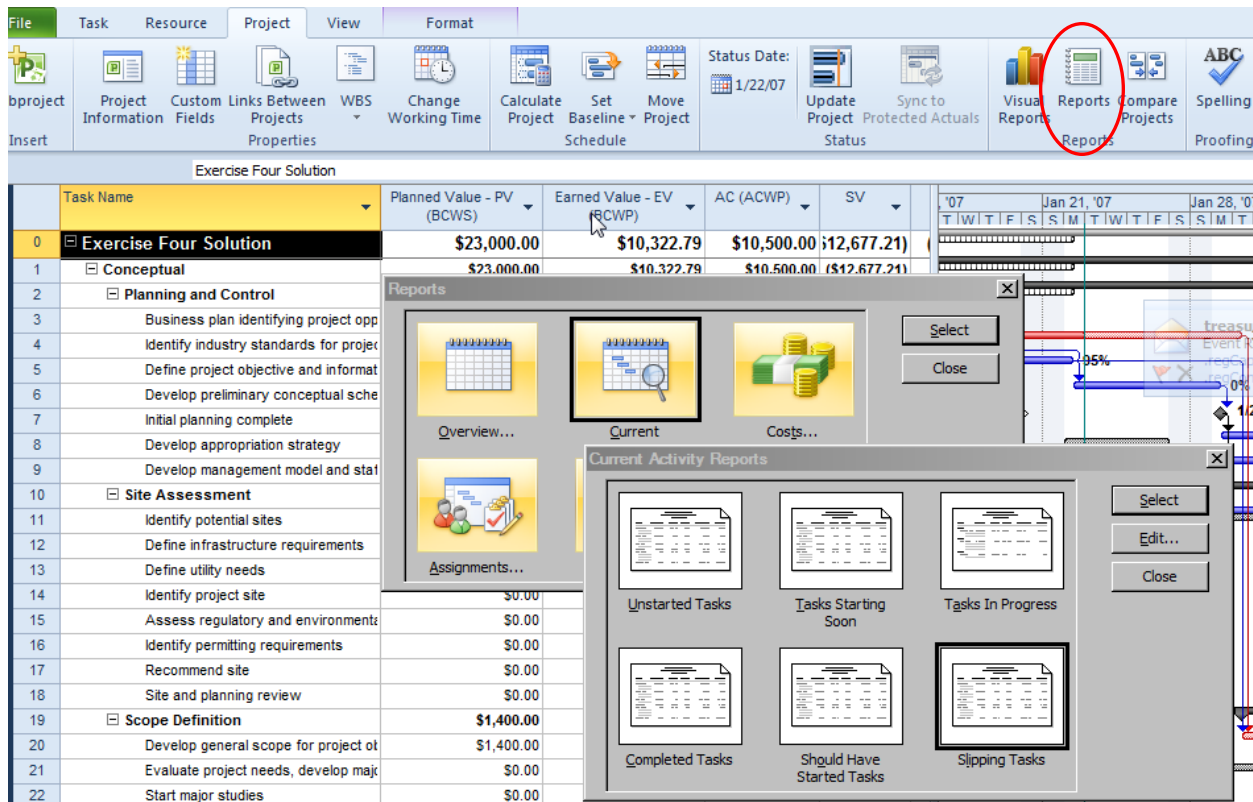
File | Task | Resource | Project | View | Format

bproject | Project Information | Custom Fields | Links Between Projects | WBS | Change Working Time | Calculate Project | Set Baseline | Move Project | Status Date: 1/22/07 | Update Project | Sync to Protected Actuals | Visual Reports | Reports | Compare Projects | Spelling

Insert | Properties | Schedule | Status | Reports | Proofing

Exercise Four Solution

| | Task Name | Planned Value - PV (BCWS) | Earned Value - EV (BCWP) | AC (ACWP) | SV |
|---|---|---|---|---|---|
| 0 | Exercise Four Solution | $23,000.00 | $10,322.79 | $10,500.00 | $12,677.21) |
| 1 | Conceptual | $23,000.00 | $10,322.79 | $10,500.00 | ($12,677.21) |
| 2 | Planning and Control | | | | |
| 3 | Business plan identifying project opp | | | | |
| 4 | Identify industry standards for projec | | | | |
| 5 | Define project objective and informat | | | | |
| 6 | Develop preliminary conceptual sche | | | | |
| 7 | Initial planning complete | | | | |
| 8 | Develop appropriation strategy | | | | |
| 9 | Develop management model and stat | | | | |
| 10 | Site Assessment | | | | |
| 11 | Identify potential sites | | | | |
| 12 | Define infrastructure requirements | | | | |
| 13 | Define utility needs | | | | |
| 14 | Identify project site | $0.00 | | | |
| 15 | Assess regulatory and environmenta | $0.00 | | | |
| 16 | Identify permitting requirements | $0.00 | | | |
| 17 | Recommend site | $0.00 | | | |
| 18 | Site and planning review | $0.00 | | | |
| 19 | Scope Definition | $1,400.00 | | | |
| 20 | Develop general scope for project ol | $1,400.00 | | | |
| 21 | Evaluate project needs, develop majc | $0.00 | | | |
| 22 | Start major studies | $0.00 | | | |

'07 | Jan 21, '07 | Jan 28, '07
T W T F S S M T W T F S S M T
35%
0%
1/2
treasu
Event
reqSp

Reports
Overview... | Current | Costs... | Assignments...
Select | Close

Current Activity Reports
Unstarted Tasks | Tasks Starting Soon | Tasks In Progress | Completed Tasks | Should Have Started Tasks | Slipping Tasks
Select | Edit... | Close